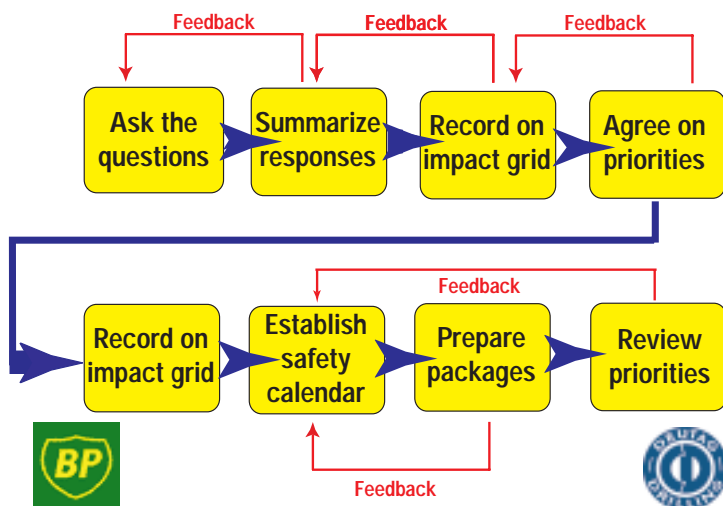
Feedback
Feedback
Feedback

Ask the questions

Summarize responses

Record on impact grid

Agree on priorities

Feedback

Record on impact grid

Establish safety calendar

Prepare packages

Review priorities

Feedback

BP

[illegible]